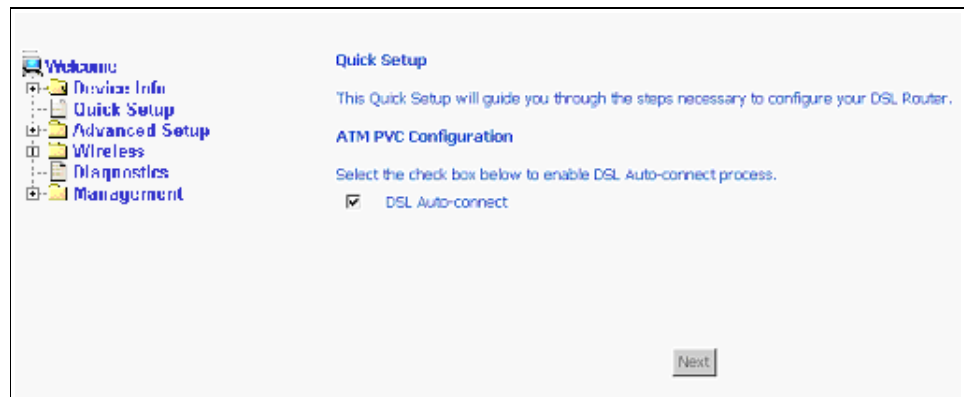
Welcome
Device Info
Quick Setup
Advanced Setup
Wireless
Diagnostics
Management

Quick Setup

This Quick Setup will guide you through the steps necessary to configure your DSL Router.

ATM PVC Configuration

Select the check box below to enable DSL Auto-connect process.

DSL Auto-connect

Next